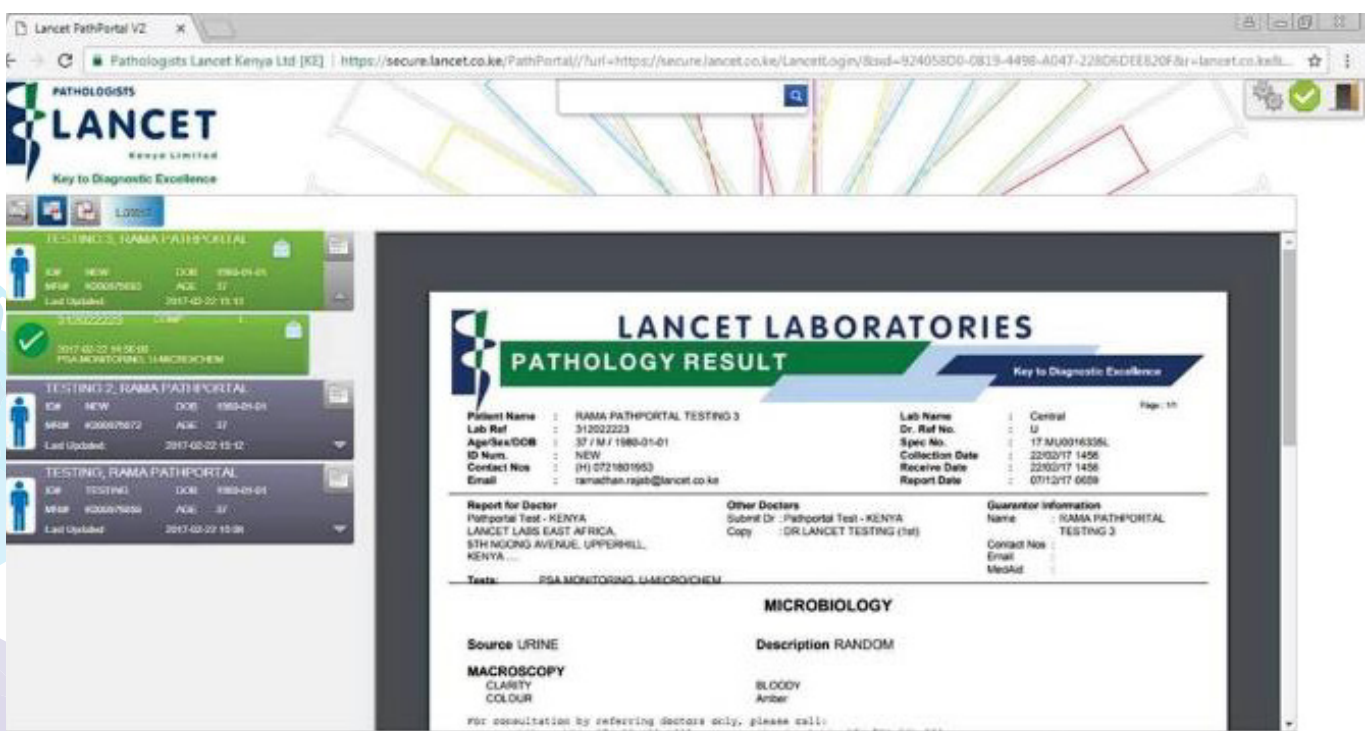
Lancet PathPortal V2 ×

Pathologists Lancet Kenya Ltd [KE] | https://secure.lancet.co.ke/PathPortal//?url=https://secure.lancet.co.ke/LancetLogin/&sid=924058D0-0819-4498-A047-228D6DEE820F&r=lancet.co.ke&...

PATHOLOGISTS
LANCET
Kenya Limited
Key to Diagnostic Excellence

Logout

TESTING 3, RAMA PATHPORTAL
ID# NEW DOB 1980-01-01
MR# K000075693 AGE 37
Last Updated: 2017-02-22 15:13

312022223 COMP 1
2017-02-22 14:56:00
PSA MONITORING, U-MICRO/CHEM

TESTING 2, RAMA PATHPORTAL
ID# NEW DOB 1980-01-01
MR# K000075672 AGE 37
Last Updated: 2017-02-22 15:12

TESTING, RAMA PATHPORTAL
ID# TESTING DOB 1980-01-01
MR# K000075650 AGE 37
Last Updated: 2017-02-22 15:08

LANCET LABORATORIES
PATHOLOGY RESULT
Key to Diagnostic Excellence

Page: 1/1

Patient Name : RAMA PATHPORTAL TESTING 3
Lab Ref : 312022223
Age/Sex/DOB : 37 / M / 1980-01-01
ID Num. : NEW
Contact Nos : (H) 0721801953
Email : ramadhan.rajab@lancet.co.ke

Lab Name : Central
Dr. Ref No. : U
Spec No. : 17 MU0016335L
Collection Date : 22/02/17 1456
Receive Date : 22/02/17 1456
Report Date : 07/12/17 0659

Report for Doctor
Pathportal Test - KENYA
LANCET LABS EAST AFRICA,
5TH NGONG AVENUE, UPPERHILL,
KENYA....

Other Doctors
Submit Dr : Pathportal Test - KENYA
Copy : DR LANCET TESTING (1st)

Guarantor Information
Name : RAMA PATHPORTAL TESTING 3
Contact Nos :
Email :
MedAid :

Tests: PSA MONITORING, U-MICRO/CHEM

MICROBIOLOGY

Source URINE
Description RANDOM

MACROSCOPY
CLARITY BLOODY
COLOUR Amber

For consultation by referring doctors only, please call: